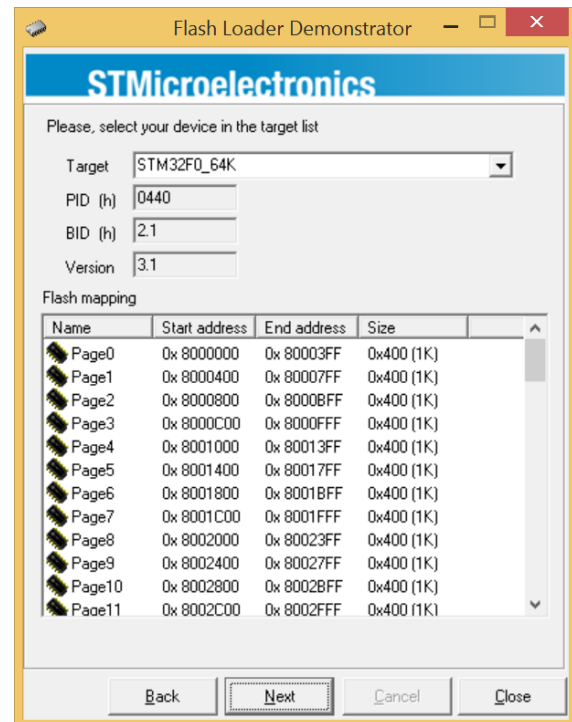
Flash Loader Demonstrator

STMicroelectronics

Please, select your device in the target list

Target STM32F0_64K

PID (h) 0440

BID (h) 2.1

Version 3.1

Flash mapping

| Name | Start address | End address | Size |
|---|---|---|---|
| Page0 | 0x 8000000 | 0x 80003FF | 0x400 (1K) |
| Page1 | 0x 8000400 | 0x 80007FF | 0x400 (1K) |
| Page2 | 0x 8000800 | 0x 8000BFF | 0x400 (1K) |
| Page3 | 0x 8000C00 | 0x 8000FFF | 0x400 (1K) |
| Page4 | 0x 8001000 | 0x 80013FF | 0x400 (1K) |
| Page5 | 0x 8001400 | 0x 80017FF | 0x400 (1K) |
| Page6 | 0x 8001800 | 0x 8001BFF | 0x400 (1K) |
| Page7 | 0x 8001C00 | 0x 8001FFF | 0x400 (1K) |
| Page8 | 0x 8002000 | 0x 80023FF | 0x400 (1K) |
| Page9 | 0x 8002400 | 0x 80027FF | 0x400 (1K) |
| Page10 | 0x 8002800 | 0x 8002BFF | 0x400 (1K) |
| Page11 | 0x 8002C00 | 0x 8002FFF | 0x400 (1K) |

Back Next Cancel Close